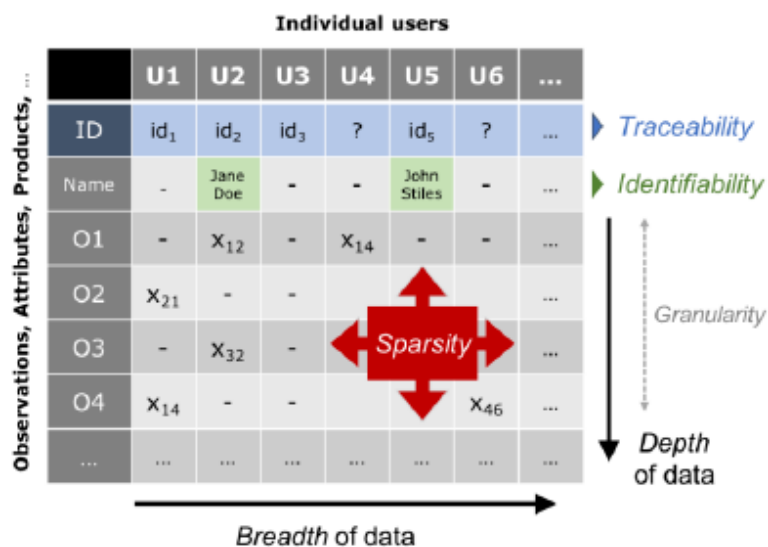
Individual users

Observations, Attributes, Products, ...

| | U1 | U2 | U3 | U4 | U5 | U6 | ... |
|---|---|---|---|---|---|---|---|
| ID | $id_1$ | $id_2$ | $id_3$ | ? | $id_5$ | ? | ... |
| Name | - | Jane Doe | - | - | John Stiles | - | ... |
| O1 | - | $x_{12}$ | - | $x_{14}$ | - | - | ... |
| O2 | $x_{21}$ | - | - | | | | ... |
| O3 | - | $x_{32}$ | - | | | | ... |
| O4 | $x_{14}$ | - | - | | | $x_{46}$ | ... |
| ... | ... | ... | ... | ... | ... | ... | ... |

Traceability

Identifiability

Sparsity

Granularity

Depth of data

Breadth of data